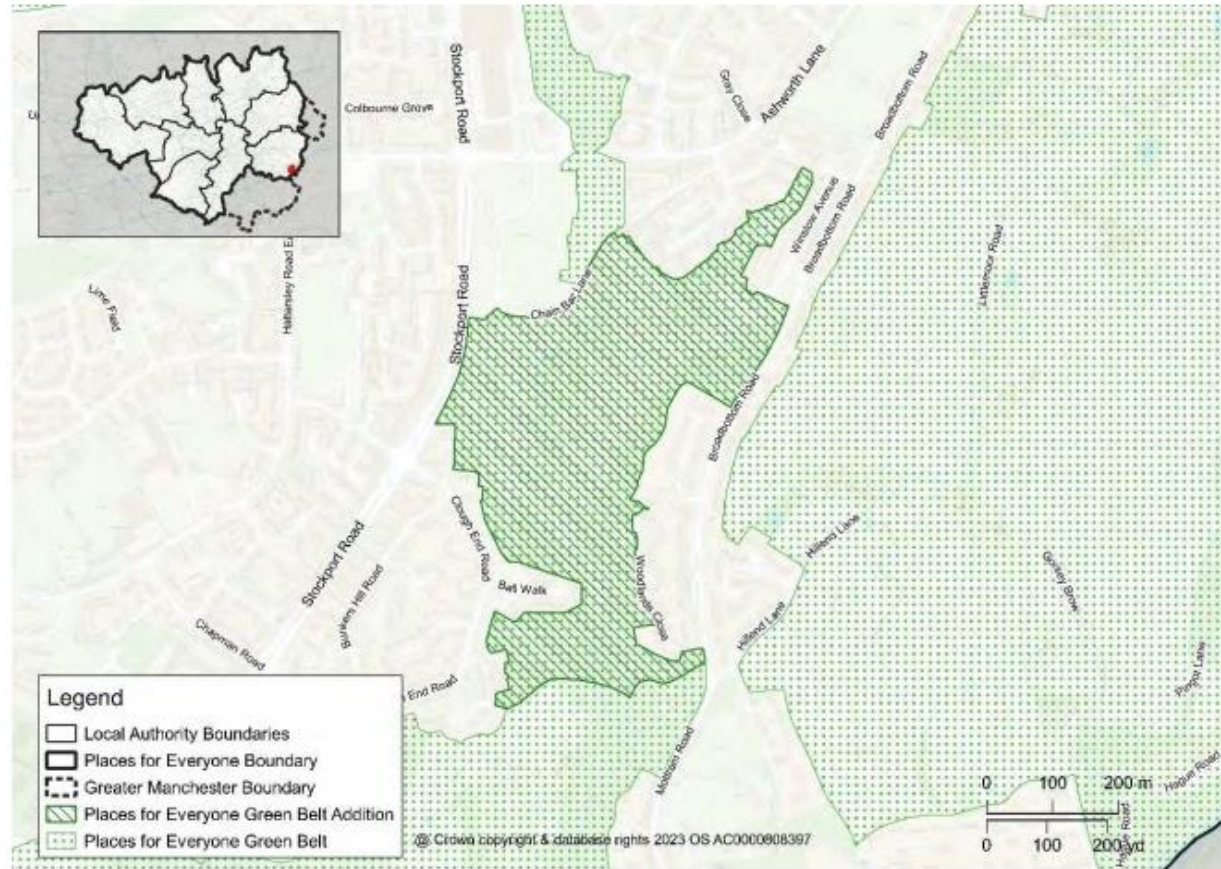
Colbourne Grove

Stockport Road

Gray Close

Ashworth Lane

Broadbottom Road

Winslow Avenue

Broadbottom Road

Littlemoor Road

Hattersley Road East

Lime Field

Stockport Road

Chain Bar Lane

Broadbottom Road

Clough End Road

Bell Walk

Woodlands Close

Hillend Lane

Gorsey Brow

Stockport Road

Brookers Hill Road

Chapman Road

End Road

Hillend Lane

Mottram Road

Pingot Lane

Hague Road

Hague Road

Legend
Local Authority Boundaries
Places for Everyone Boundary
Greater Manchester Boundary
Places for Everyone Green Belt Addition
Places for Everyone Green Belt

© Crown copyright & database rights 2023 OS AC0000808397

0 100 200 m

0 100 200 yd